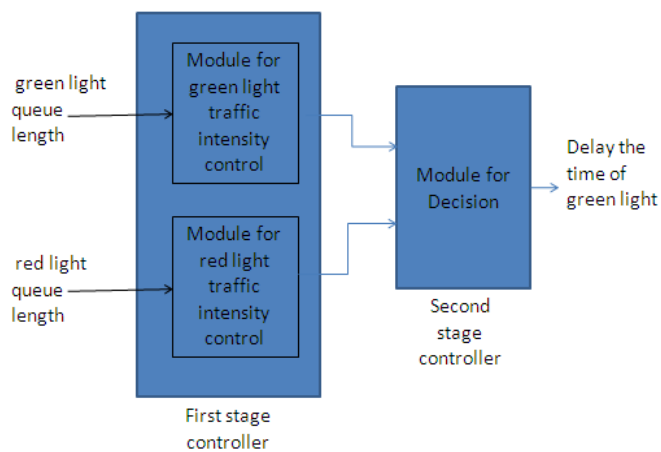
green light queue length

Module for green light traffic intensity control

red light queue length

Module for red light traffic intensity control

First stage controller

Module for Decision

Second stage controller

Delay the time of green light